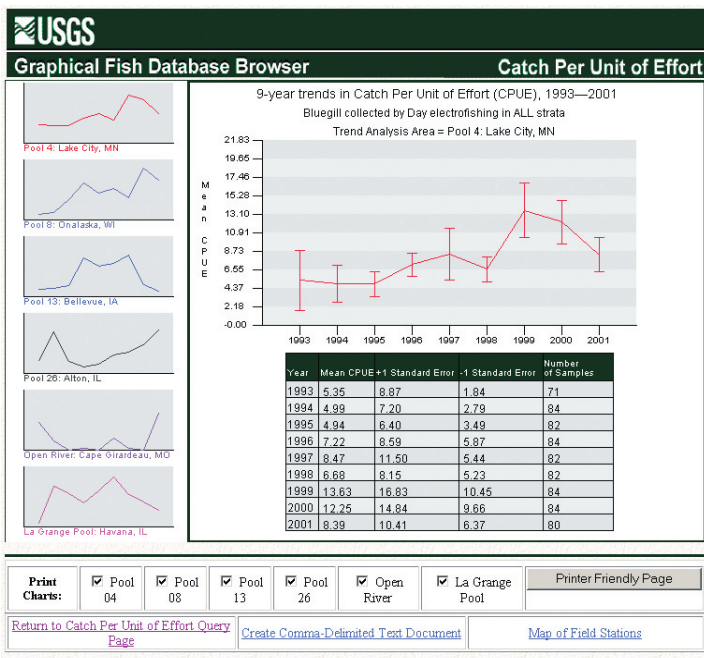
≈USGS

Graphical Fish Database Browser

Catch Per Unit of Effort

Pool 4: Lake City, MN

Pool 8: Onalaska, WI

Pool 13: Bellevue, IA

Pool 26: Alton, IL

Open River: Cape Girardeau, MO

La Grange Pool: Havana, IL

9-year trends in Catch Per Unit of Effort (CPUE), 1993—2001

Bluegill collected by Day electrofishing in ALL strata

Trend Analysis Area = Pool 4: Lake City, MN

Mean CPUE

21.83
19.65
17.46
15.28
13.10
10.91
8.73
6.55
4.37
2.18
-0.00

1993 1994 1995 1996 1997 1998 1999 2000 2001

| Year | Mean CPUE | +1 Standard Error | -1 Standard Error | Number of Samples |
|---|---|---|---|---|
| 1993 | 5.35 | 8.87 | 1.84 | 71 |
| 1994 | 4.99 | 7.20 | 2.79 | 84 |
| 1995 | 4.94 | 6.40 | 3.49 | 82 |
| 1996 | 7.22 | 8.59 | 5.87 | 84 |
| 1997 | 8.47 | 11.50 | 5.44 | 82 |
| 1998 | 6.68 | 8.15 | 5.23 | 82 |
| 1999 | 13.63 | 16.83 | 10.45 | 84 |
| 2000 | 12.25 | 14.84 | 9.66 | 84 |
| 2001 | 8.39 | 10.41 | 6.37 | 80 |

Print Charts: ☑ Pool 04 ☑ Pool 08 ☑ Pool 13 ☑ Pool 26 ☑ Open River ☑ La Grange Pool

Printer Friendly Page

Return to Catch Per Unit of Effort Query Page

Create Comma-Delimited Text Document

Map of Field Stations